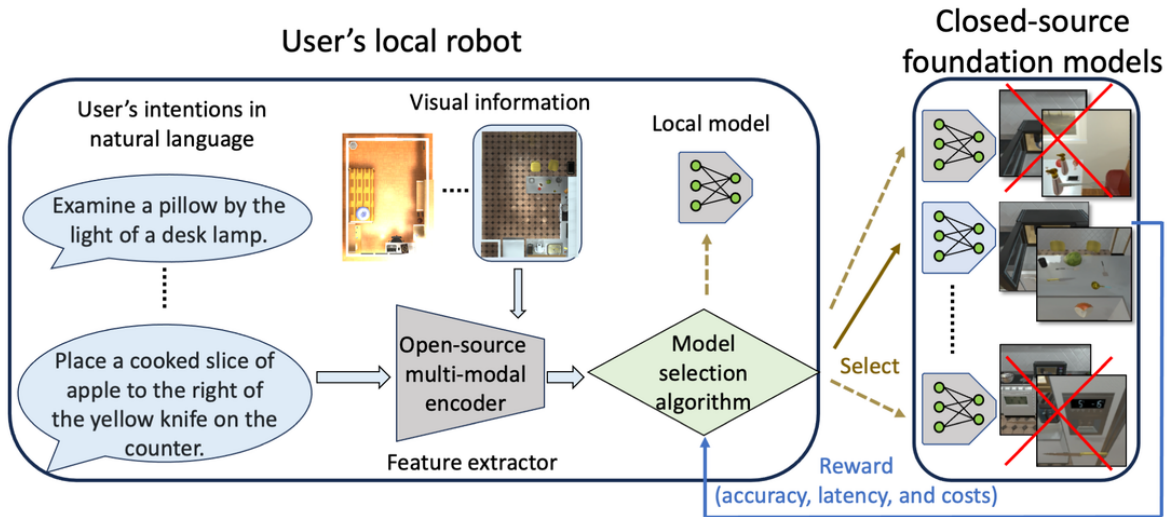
User's local robot

Closed-source foundation models

User's intentions in natural language

Visual information

Local model

Examine a pillow by the light of a desk lamp.

....

Place a cooked slice of apple to the right of the yellow knife on the counter.

Open-source multi-modal encoder

Feature extractor

Model selection algorithm

Select

Reward (accuracy, latency, and costs)